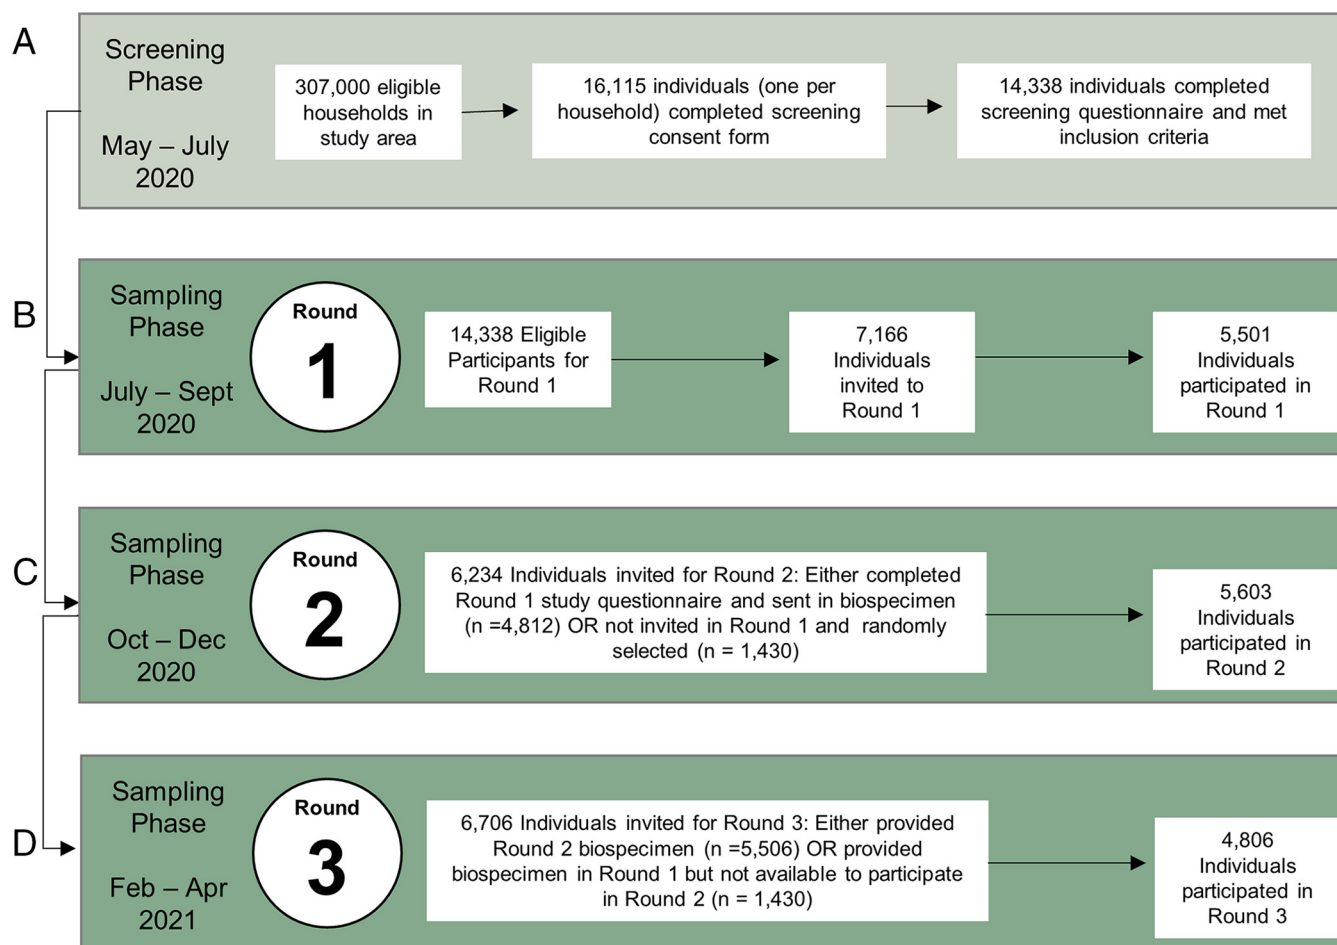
A

Screening Phase

May – July 2020

307,000 eligible households in study area

16,115 individuals (one per household) completed screening consent form

14,338 individuals completed screening questionnaire and met inclusion criteria

B

Sampling Phase

July – Sept 2020

Round 1

14,338 Eligible Participants for Round 1

7,166 Individuals invited to Round 1

5,501 Individuals participated in Round 1

C

Sampling Phase

Oct – Dec 2020

Round 2

6,234 Individuals invited for Round 2: Either completed Round 1 study questionnaire and sent in biospecimen (n =4,812) OR not invited in Round 1 and randomly selected (n = 1,430)

5,603 Individuals participated in Round 2

D

Sampling Phase

Feb – Apr 2021

Round 3

6,706 Individuals invited for Round 3: Either provided Round 2 biospecimen (n =5,506) OR provided biospecimen in Round 1 but not available to participate in Round 2 (n = 1,430)

4,806 Individuals participated in Round 3